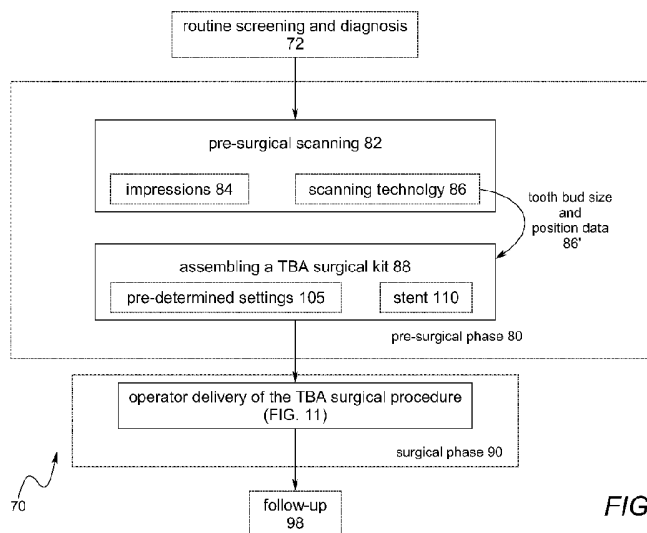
routine screening and diagnosis 72

pre-surgical scanning 82

impressions 84

scanning technolgy 86

tooth bud size and position data 86'

assembling a TBA surgical kit 88

pre-determined settings 105

stent 110

pre-surgical phase 80

operator delivery of the TBA surgical procedure (FIG. 11)

surgical phase 90

70

follow-up 98

FIG